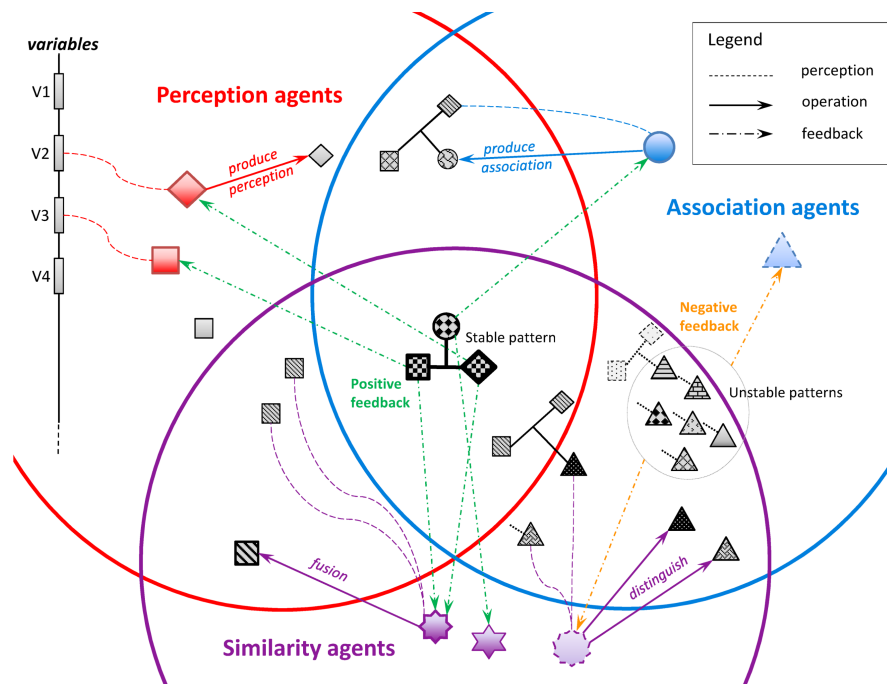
variables

V1

V2

V3

V4

Perception agents

produce perception

produce association

Legend

perception

operation

feedback

Association agents

Negative feedback

Stable pattern

Positive feedback

Unstable patterns

fusion

distinguish

Similarity agents